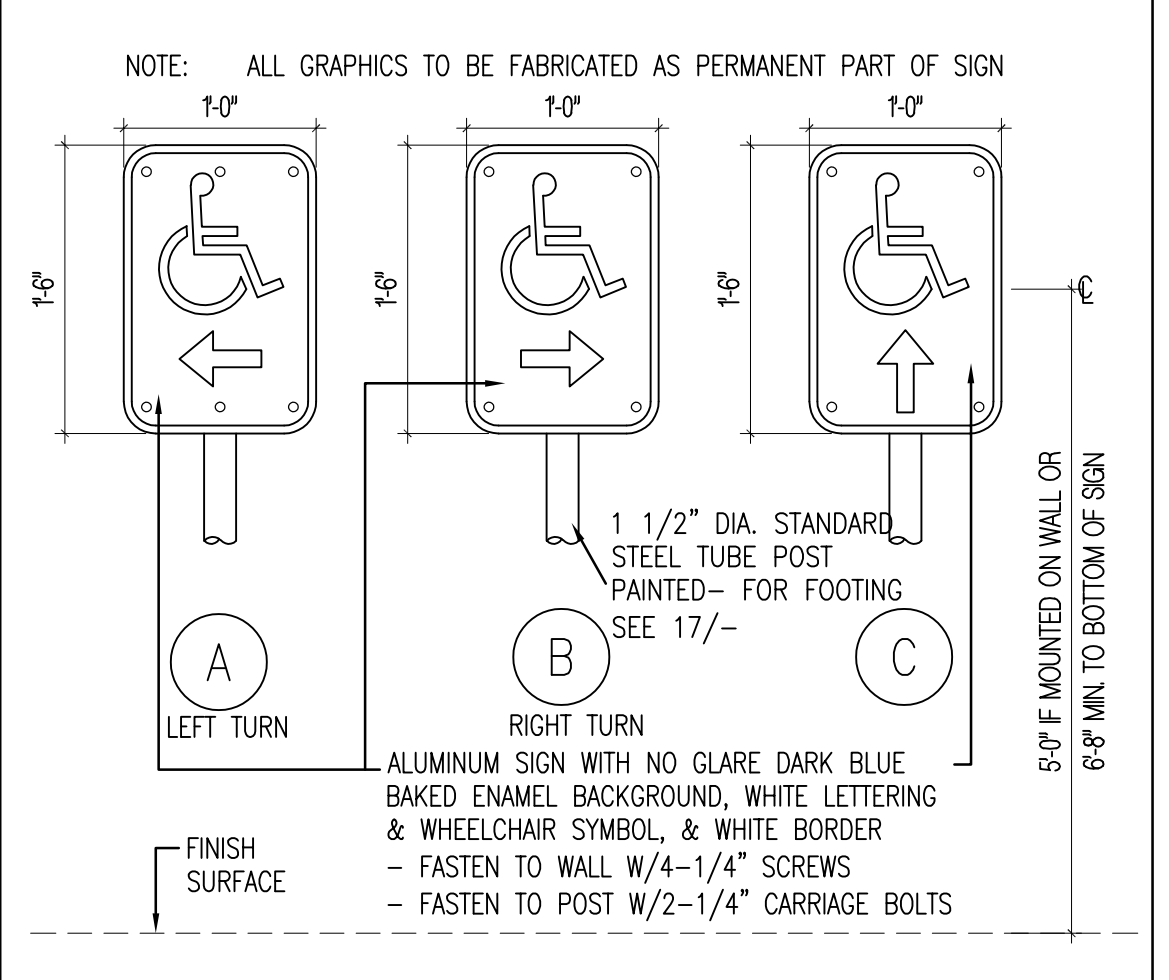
NOTE: ALL GRAPHICS TO BE FABRICATED AS PERMANENT PART OF SIGN

1'-0"

1'-6"

1'-0"

1'-6"

1'-0"

1'-6"

℄

1 1/2" DIA. STANDARD STEEL TUBE POST PAINTED- FOR FOOTING SEE 17/-

A
LEFT TURN

B
RIGHT TURN

C

5'-0" IF MOUNTED ON WALL OR
6'-8" MIN. TO BOTTOM OF SIGN

ALUMINUM SIGN WITH NO GLARE DARK BLUE BAKED ENAMEL BACKGROUND, WHITE LETTERING & WHEELCHAIR SYMBOL, & WHITE BORDER
- FASTEN TO WALL W/4-1/4" SCREWS
- FASTEN TO POST W/2-1/4" CARRIAGE BOLTS

FINISH SURFACE